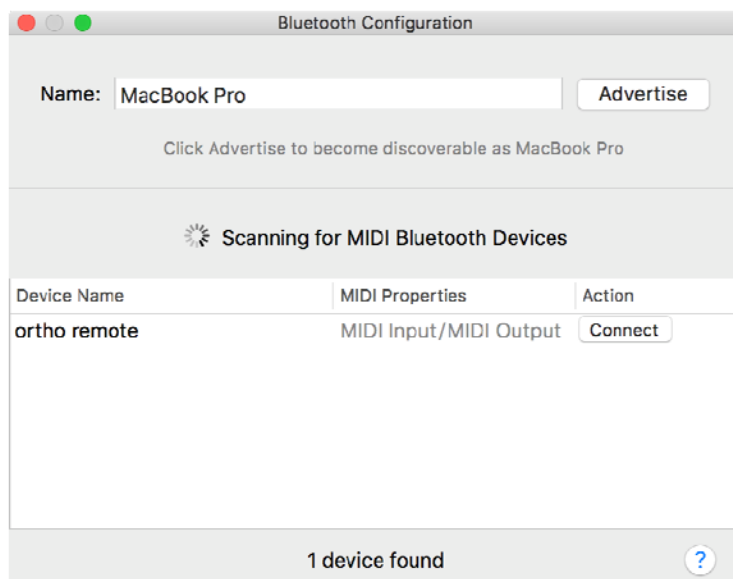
Bluetooth Configuration

Name: MacBook Pro Advertise

Click Advertise to become discoverable as MacBook Pro

Scanning for MIDI Bluetooth Devices

| Device Name | MIDI Properties | Action |
|---|---|---|
| ortho remote | MIDI Input/MIDI Output | Connect |

1 device found

?